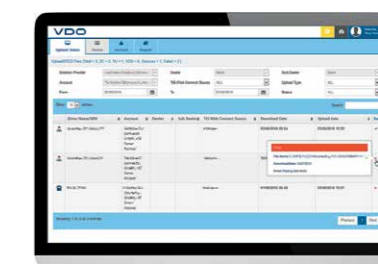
VDO

Upload Status

Solution Provider
Account
From
Grade
TIS-Web Connect Source
To
End Grade
Upload Type
Status

Show entries
Search

Driver Name/VRN
Account
Device
Sub Desktop
TIS-Web Connect Source
Download Date
Upload date

Previous
1
Next